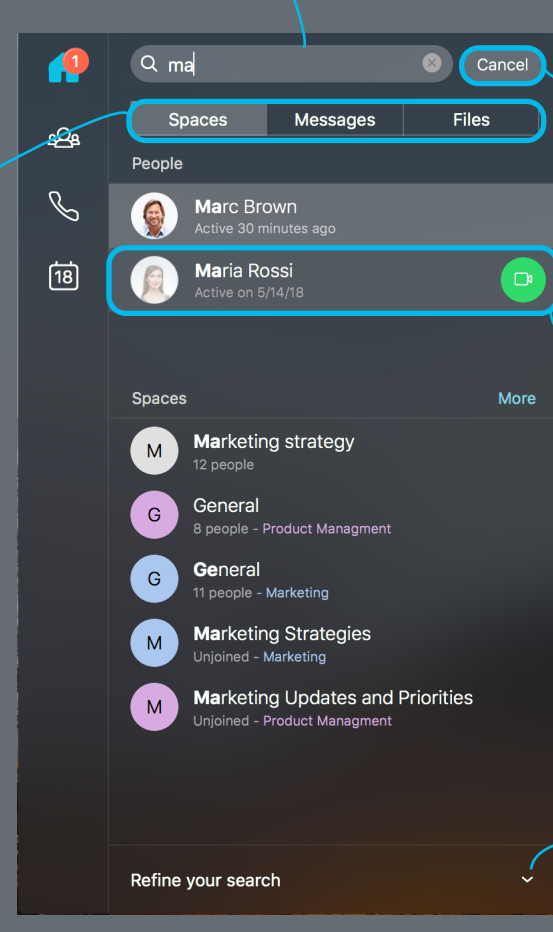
1

ma

Cancel

Spaces

Messages

Files

People

Marc Brown
Active 30 minutes ago

Maria Rossi
Active on 5/14/18

18

Spaces

More

M
Marketing strategy
12 people

G
General
8 people - Product Managment

G
General
11 people - Marketing

M
Marketing Strategies
Unjoined - Marketing

M
Marketing Updates and Priorities
Unjoined - Product Managment

Refine your search